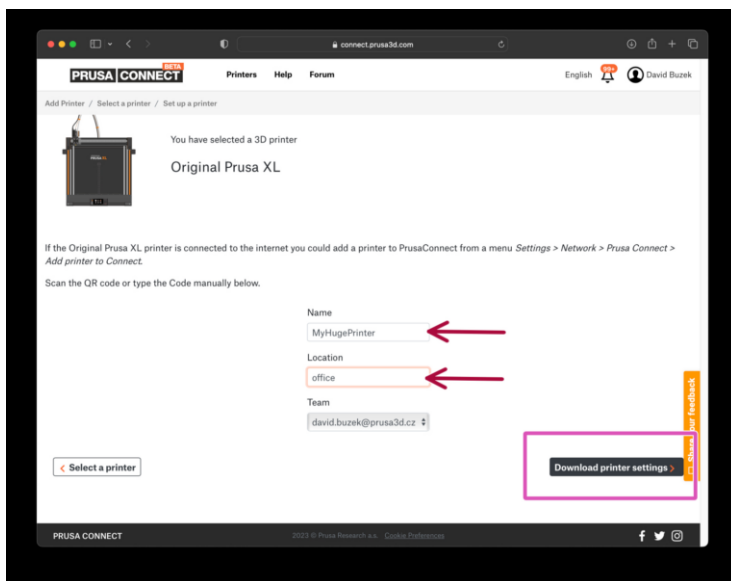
connect.prusa3d.com

PRUSA CONNECT BETA Printers Help Forum English 99+ David Buzek

Add Printer / Select a printer / Set up a printer

You have selected a 3D printer

Original Prusa XL

If the Original Prusa XL printer is connected to the internet you could add a printer to PrusaConnect from a menu *Settings > Network > Prusa Connect > Add printer to Connect.*

Scan the QR code or type the Code manually below.

Name

MyHugePrinter

Location

office

Team

david.buzek@prusa3d.cz

< Select a printer

Download printer settings >

Share your feedback

PRUSA CONNECT

2023 © Prusa Research a.s. Cookie Preferences